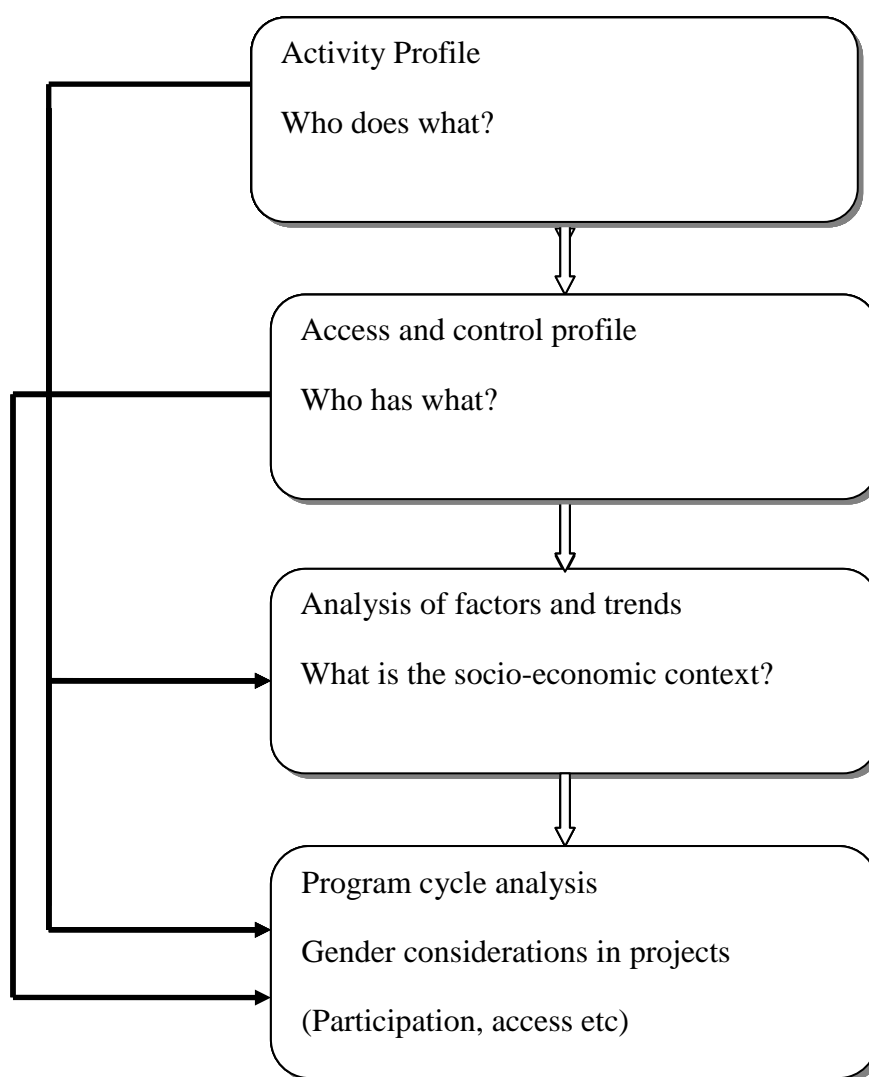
Activity Profile

Who does what?

Access and control profile

Who has what?

Analysis of factors and trends

What is the socio-economic context?

Program cycle analysis

Gender considerations in projects

(Participation, access etc)